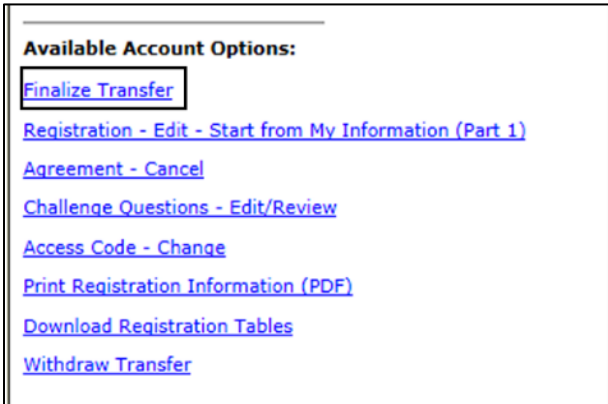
Available Account Options:

Finalize Transfer

Registration - Edit - Start from My Information (Part 1)

Agreement - Cancel

Challenge Questions - Edit/Review

Access Code - Change

Print Registration Information (PDF)

Download Registration Tables

Withdraw Transfer